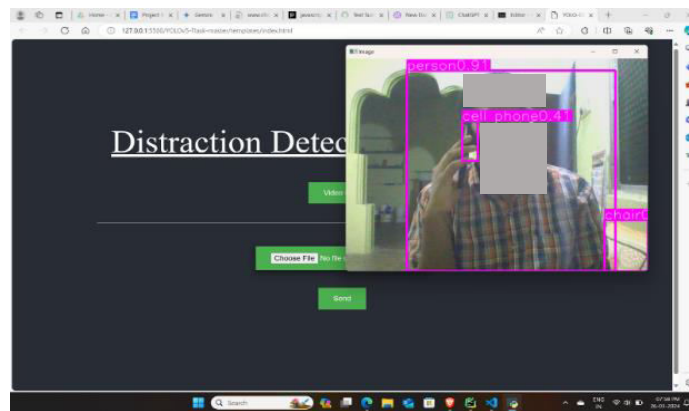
Home | Project | Gemini | www.str | javascri | feel to | New Do | ChatGPT | Editor | YOLO

127.0.0.1:5500/YOLOv5-flask-master/templates/index.html

Image

Distraction Detec

Video

Choose File No file

Send

person0.91

cell phone0.41

chair0

Search

ENG IN

07:58 PM 26-03-2024